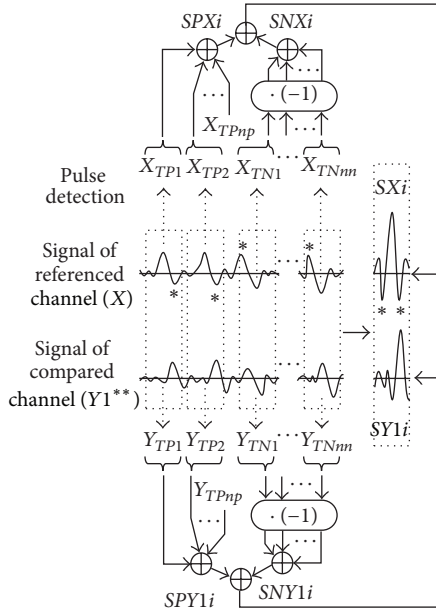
$SPXi$ $SNXi$

$\cdot(-1)$

$X_{TPnp}$

Pulse detection

$X_{TP1}$ $X_{TP2}$ $X_{TN1}$ $X_{TNnn}$

$SXi$

Signal of referenced channel ($X$)

* * * * * *

Signal of compared channel ($Y1^{**}$)

$SY1i$

$Y_{TP1}$ $Y_{TP2}$ $Y_{TN1}$ $Y_{TNnn}$

$Y_{TPnp}$

$\cdot(-1)$

$SPY1i$ $SNY1i$